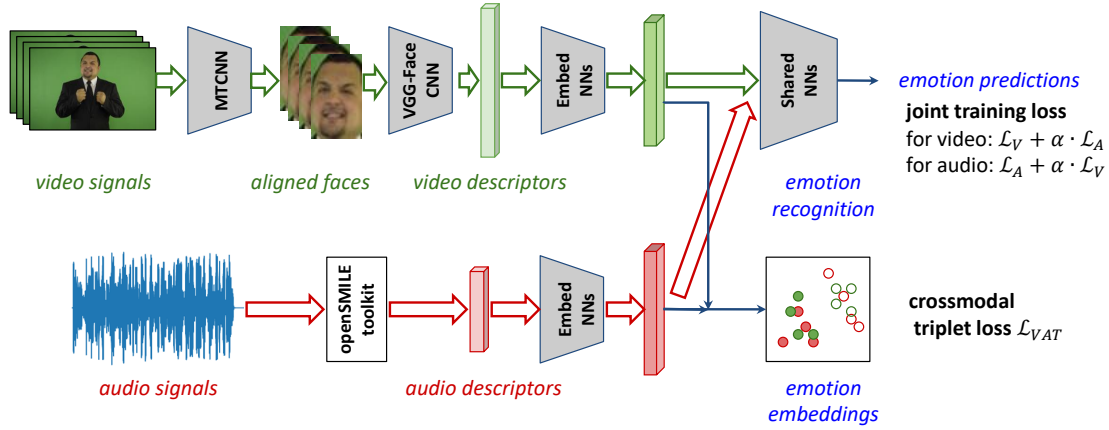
MTCNN

VGG-Face CNN

Embed NNs

Shared NNs

emotion predictions

joint training loss

for video: $\mathcal{L}_V + \alpha \cdot \mathcal{L}_A$

for audio: $\mathcal{L}_A + \alpha \cdot \mathcal{L}_V$

video signals

aligned faces

video descriptors

emotion recognition

openSMILE toolkit

Embed NNs

crossmodal triplet loss $\mathcal{L}_{VAT}$

audio signals

audio descriptors

emotion embeddings